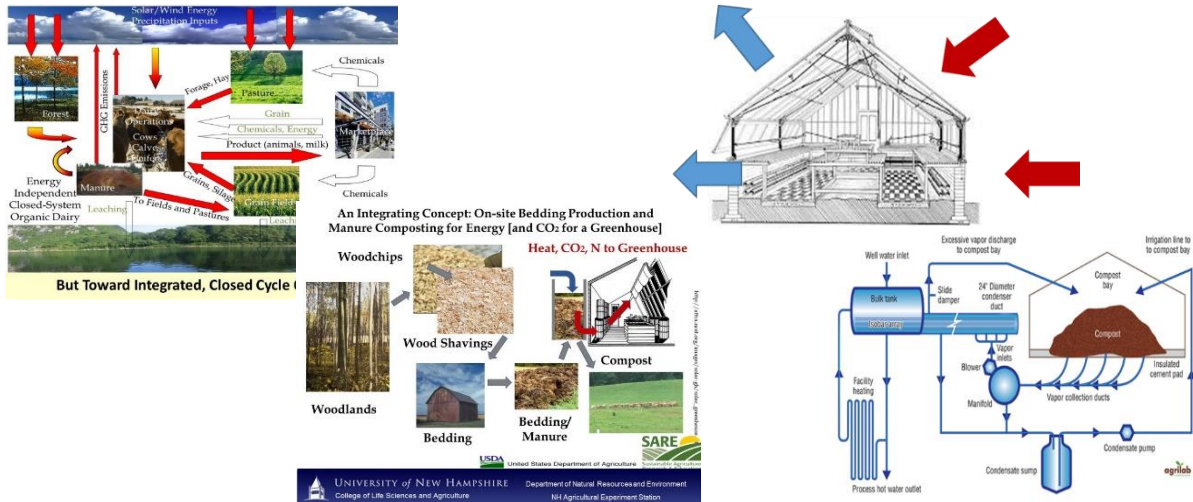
Solar/Wind Energy
Precipitation Inputs

Forest

GHG Emissions

Forage, Hay

Pasture

Chemicals

Dairy Operations
Cows
Calves
Heifers

Grain

Chemicals, Energy

Marketplace

Product (animals, milk)

Energy Independent Closed-System Organic Dairy

Manure

Grains, Silage

Chemicals

Leaching

To Fields and Pastures

Grain Fields

Leaching

But Toward Integrated, Closed Cycle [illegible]

An Integrating Concept: On-site Bedding Production and Manure Composting for Energy [and $CO_2$ for a Greenhouse]

Heat, $CO_2$, N to Greenhouse

Woodchips

Wood Shavings

Compost

Woodlands

Bedding

Bedding/ Manure

USDA United States Department of Agriculture

SARE

UNIVERSITY of NEW HAMPSHIRE
College of Life Sciences and Agriculture

Department of Natural Resources and Environment
NH Agricultural Experiment Station

Well water inlet

Excessive vapor discharge to compost bay

Irrigation line to compost bay

Bulk tank

Isobar array

Slide damper

24' Diameter condenser duct

Compost bay

Compost

Insulated cement pad

Vapor inlets

Blower

Manifold

Vapor collection ducts

Facility heating

Condensate pump

Condensate sump

Process hot water outlet

agrilab